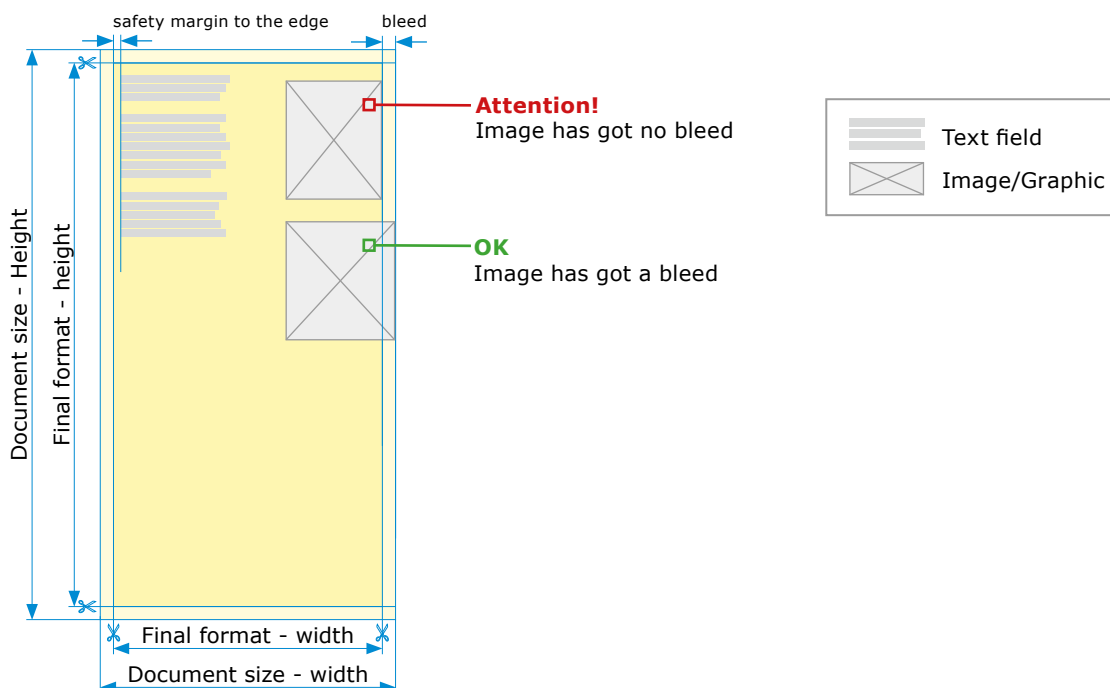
safety margin to the edge
bleed

Attention!
Image has got no bleed

OK
Image has got a bleed

Text field
Image/Graphic

Document size - Height
Final format - height
Final format - width
Document size - width